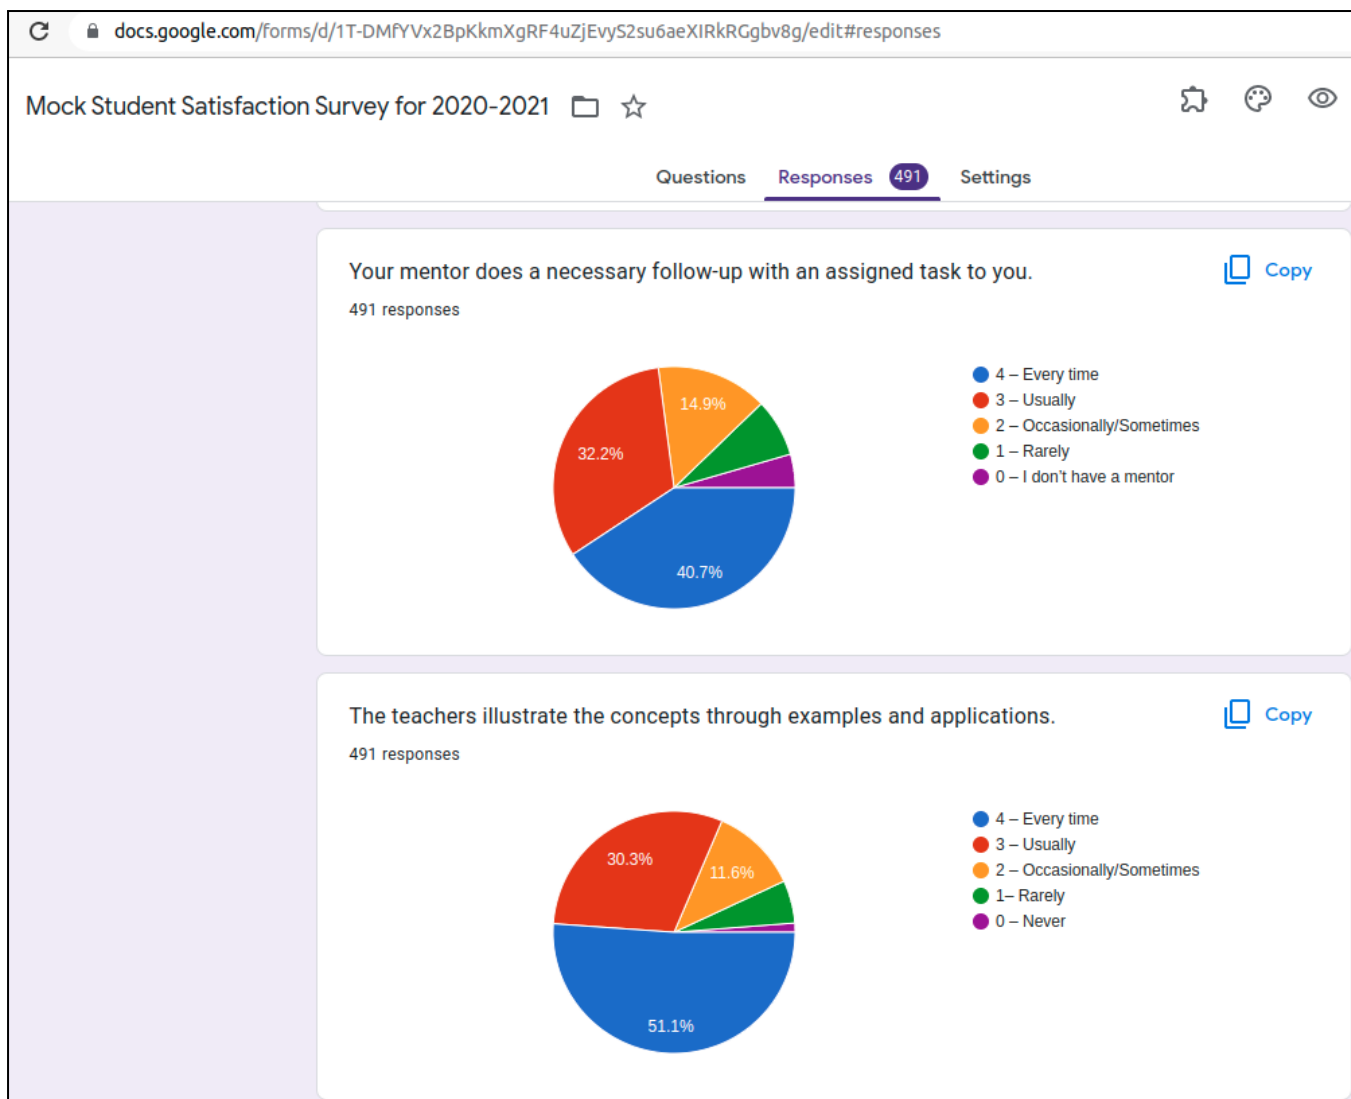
docs.google.com/forms/d/1T-DMfYVx2BpKkmXgRF4uZjEvyS2su6aeXIRkRGgbv8g/edit#responses

Mock Student Satisfaction Survey for 2020-2021

Questions Responses 491 Settings

Your mentor does a necessary follow-up with an assigned task to you.

491 responses

Copy

14.9%
32.2%
40.7%

4 – Every time
3 – Usually
2 – Occasionally/Sometimes
1 – Rarely
0 – I don't have a mentor

The teachers illustrate the concepts through examples and applications.

491 responses

Copy

30.3%
11.6%
51.1%

4 – Every time
3 – Usually
2 – Occasionally/Sometimes
1– Rarely
0 – Never